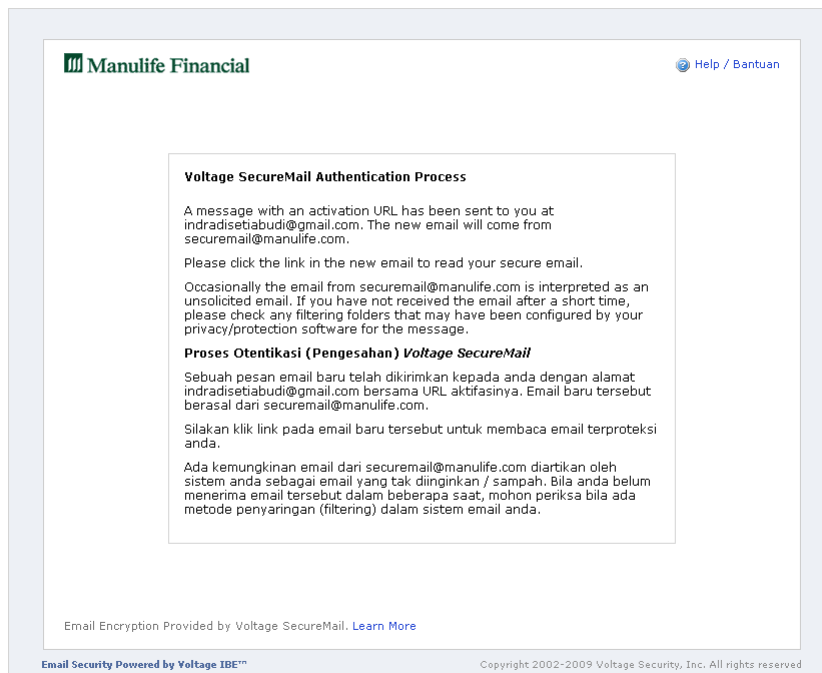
Manulife Financial

Help / Bantuan

Voltage SecureMail Authentication Process

A message with an activation URL has been sent to you at indradisetiabudi@gmail.com. The new email will come from securemail@manulife.com.

Please click the link in the new email to read your secure email.

Occasionally the email from securemail@manulife.com is interpreted as an unsolicited email. If you have not received the email after a short time, please check any filtering folders that may have been configured by your privacy/protection software for the message.

Proses Otentikasi (Pengesahan) Voltage SecureMail

Sebuah pesan email baru telah dikirimkan kepada anda dengan alamat indradisetiabudi@gmail.com bersama URL aktifasinya. Email baru tersebut berasal dari securemail@manulife.com.

Silakan klik link pada email baru tersebut untuk membaca email terproteksi anda.

Ada kemungkinan email dari securemail@manulife.com diartikan oleh sistem anda sebagai email yang tak diinginkan / sampah. Bila anda belum menerima email tersebut dalam beberapa saat, mohon periksa bila ada metode penyaringan (filtering) dalam sistem email anda.

Email Encryption Provided by Voltage SecureMail. Learn More

Email Security Powered by Voltage IBE™

Copyright 2002-2009 Voltage Security, Inc. All rights reserved